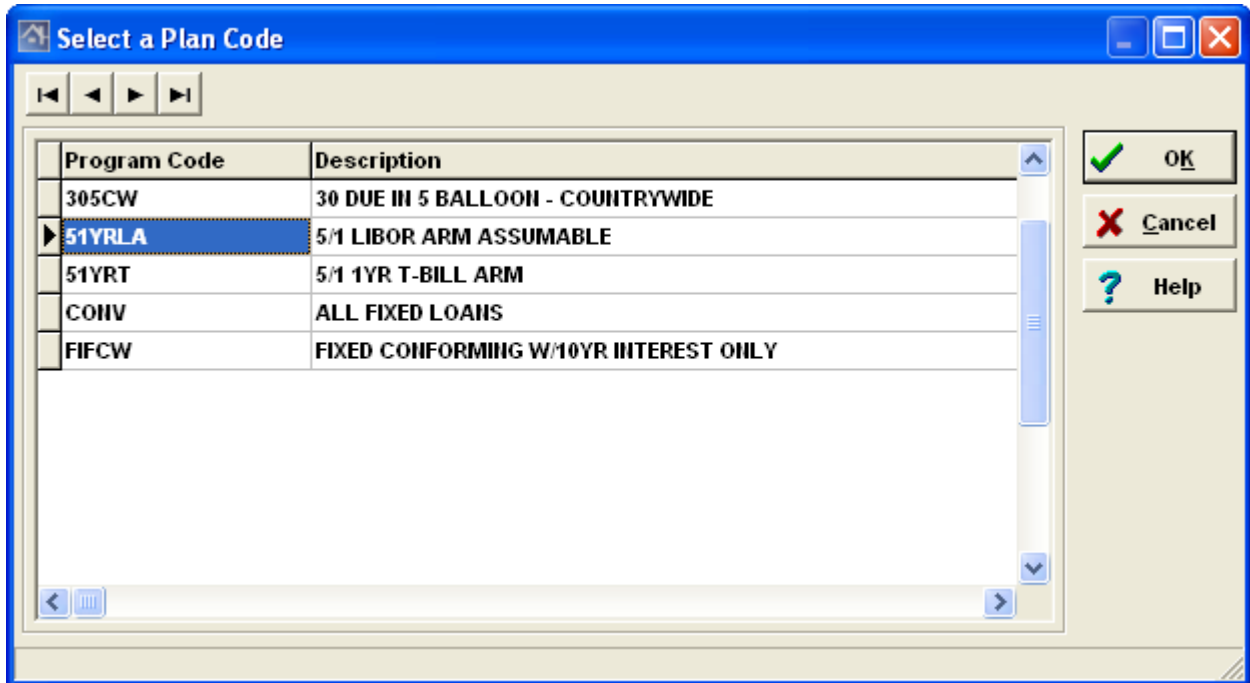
Select a Plan Code

| Program Code | Description |
|---|---|
| 305CW | 30 DUE IN 5 BALLOON - COUNTRYWIDE |
| 51YRLA | 5/1 LIBOR ARM ASSUMABLE |
| 51YRT | 5/1 1YR T-BILL ARM |
| CONV | ALL FIXED LOANS |
| FIFCW | FIXED CONFORMING W/10YR INTEREST ONLY |

OK
Cancel
Help